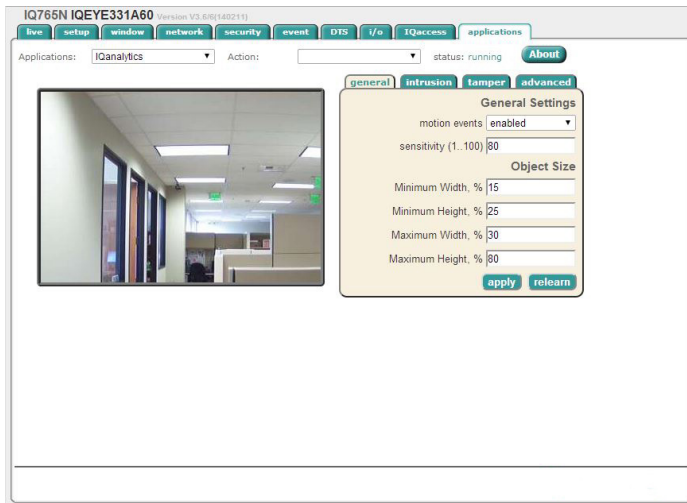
IQ765N IQEYE331A60 Version V3.6/6(140211)

live setup window network security event DTS i/o IQaccess applications

Applications: IQanalytics Action: status: running About

general intrusion tamper advanced

General Settings

motion events enabled

sensitivity (1..100) 80

Object Size

Minimum Width, % 15

Minimum Height, % 25

Maximum Width, % 30

Maximum Height, % 80

apply relearn